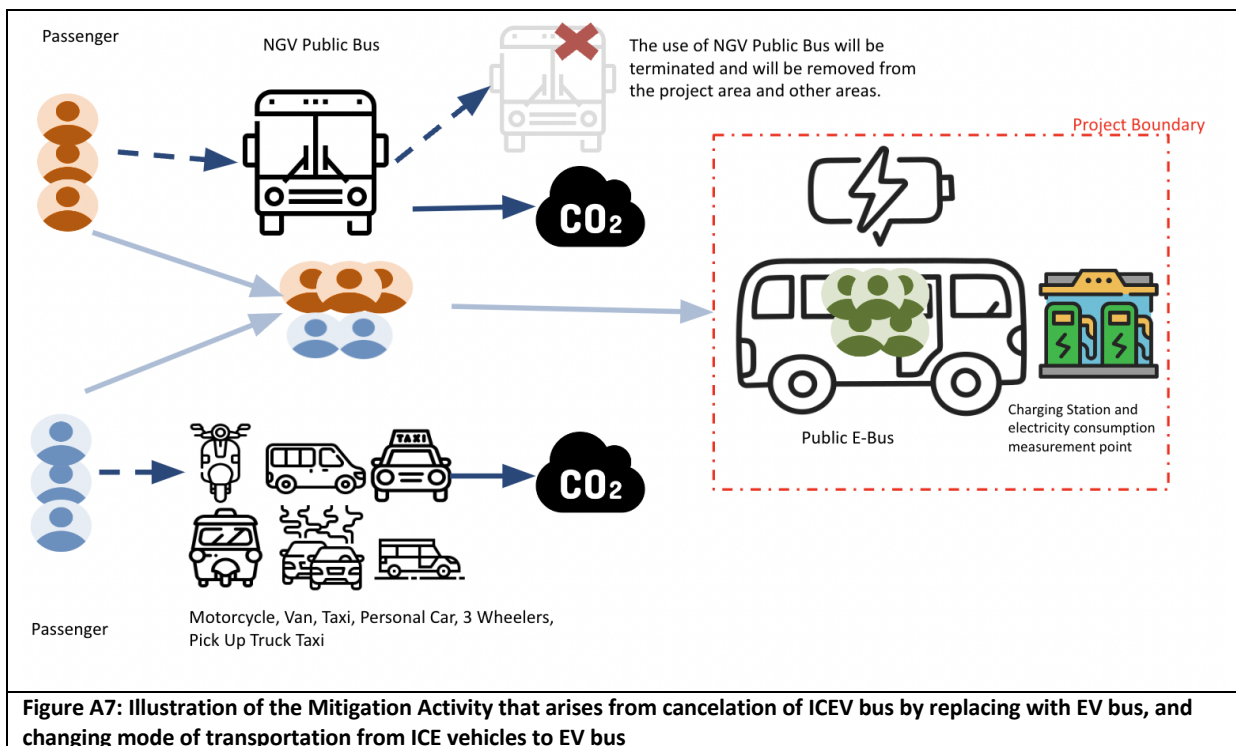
Passenger

NGV Public Bus

The use of NGV Public Bus will be terminated and will be removed from the project area and other areas.

Project Boundary

$CO_2$

TAXI

$CO_2$

Public E-Bus

Charging Station and electricity consumption measurement point

Passenger

Motorcycle, Van, Taxi, Personal Car, 3 Wheelers, Pick Up Truck Taxi

**Figure A7: Illustration of the Mitigation Activity that arises from cancelation of ICEV bus by replacing with EV bus, and changing mode of transportation from ICE vehicles to EV bus**